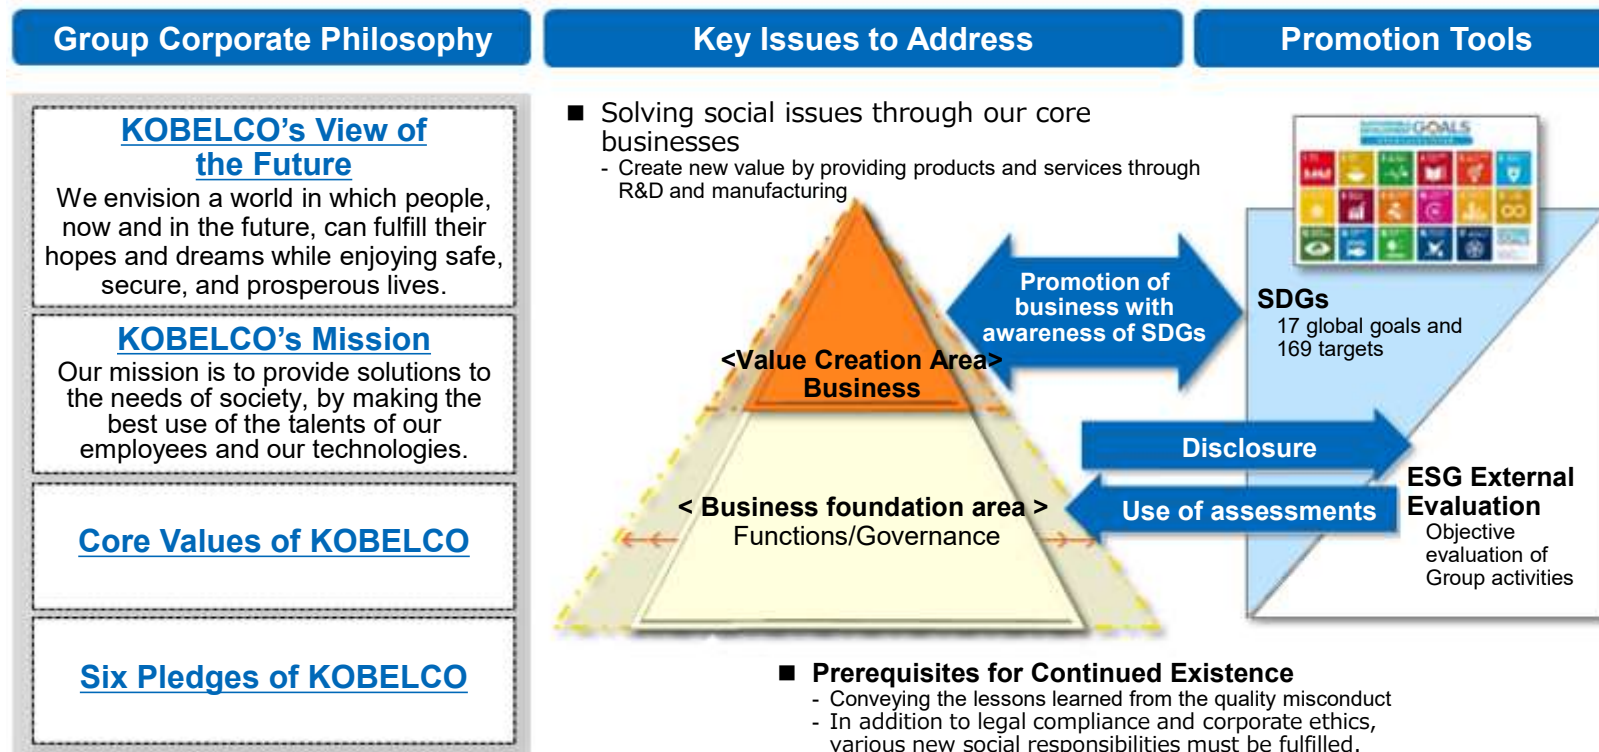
Group Corporate Philosophy

Key Issues to Address

Promotion Tools

KOBELCO's View of the Future

We envision a world in which people, now and in the future, can fulfill their hopes and dreams while enjoying safe, secure, and prosperous lives.

KOBELCO's Mission

Our mission is to provide solutions to the needs of society, by making the best use of the talents of our employees and our technologies.

Core Values of KOBELCO

Six Pledges of KOBELCO

■ Solving social issues through our core businesses
- Create new value by providing products and services through R&D and manufacturing

<Value Creation Area>
Business

< Business foundation area >
Functions/Governance

Promotion of business with awareness of SDGs

SDGs
17 global goals and 169 targets

Disclosure

Use of assessments

ESG External Evaluation
Objective evaluation of Group activities

■ Prerequisites for Continued Existence
- Conveying the lessons learned from the quality misconduct
- In addition to legal compliance and corporate ethics, various new social responsibilities must be fulfilled.